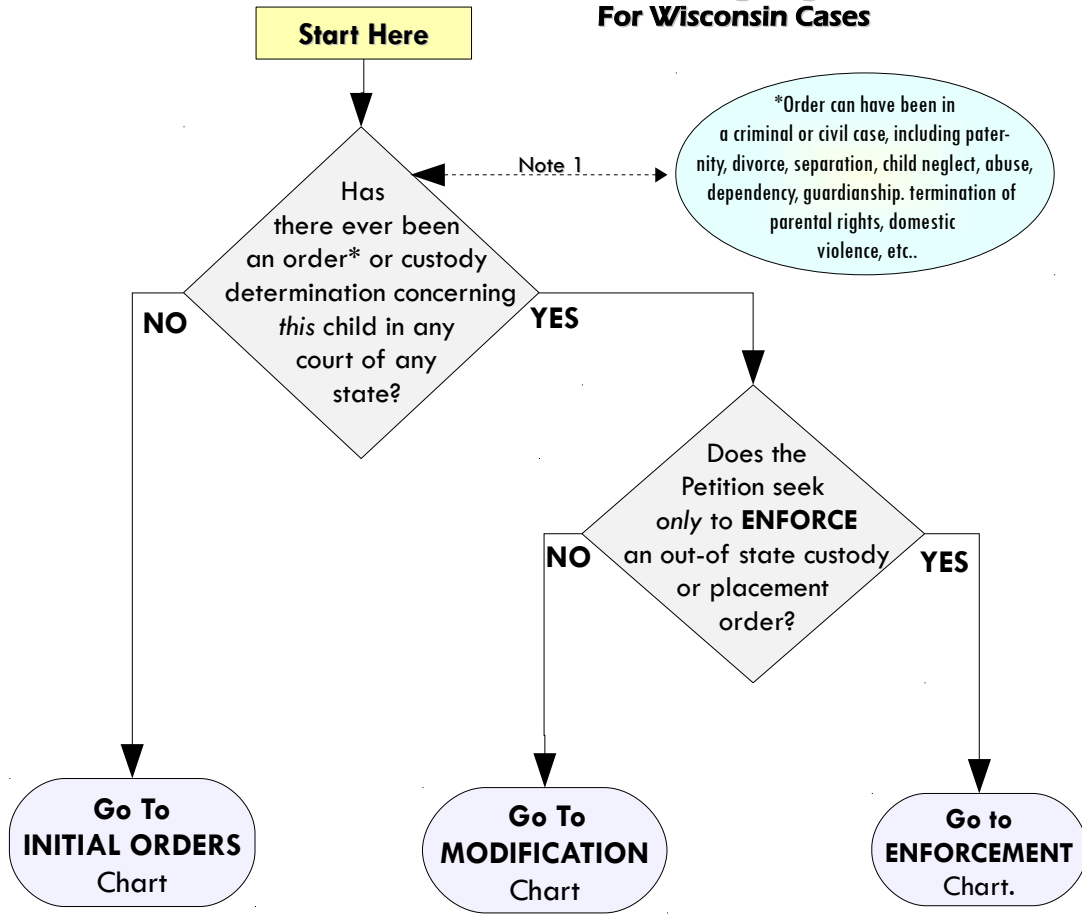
For Wisconsin Cases

Start Here

Has there ever been an order* or custody determination concerning *this* child in any court of any state?

Note 1

*Order can have been in a criminal or civil case, including paternity, divorce, separation, child neglect, abuse, dependency, guardianship. termination of parental rights, domestic violence, etc..

NO

YES

Does the Petition seek *only* to **ENFORCE** an out-of state custody or placement order?

NO

YES

**Go To INITIAL ORDERS** Chart

**Go To MODIFICATION** Chart

**Go to ENFORCEMENT** Chart.